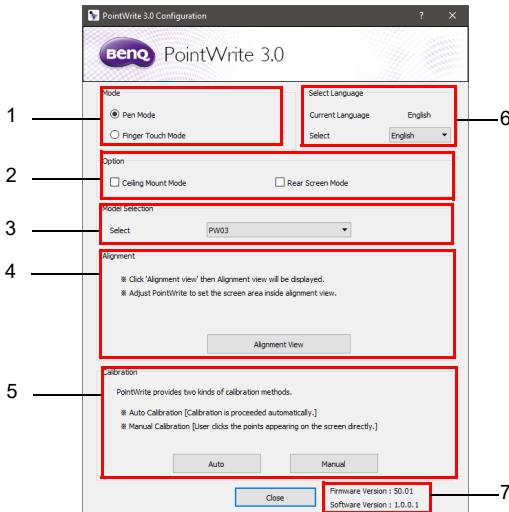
PointWrite 3.0 Configuration ? ×

BenQ PointWrite 3.0

1

Mode

Pen Mode

Finger Touch Mode

Select Language

Current Language English

Select English

6

2

Option

Ceiling Mount Mode

Rear Screen Mode

3

Model Selection

Select PW03

4

Alignment

※ Click 'Alignment view' then Alignment view will be displayed.

※ Adjust PointWrite to set the screen area inside alignment view.

Alignment View

5

Calibration

PointWrite provides two kinds of calibration methods.

※ Auto Calibration [Calibration is proceeded automatically.]

※ Manual Calibration [User clicks the points appearing on the screen directly.]

Auto

Manual

Close

Firmware Version : 50.01

Software Version : 1.0.0.1

7